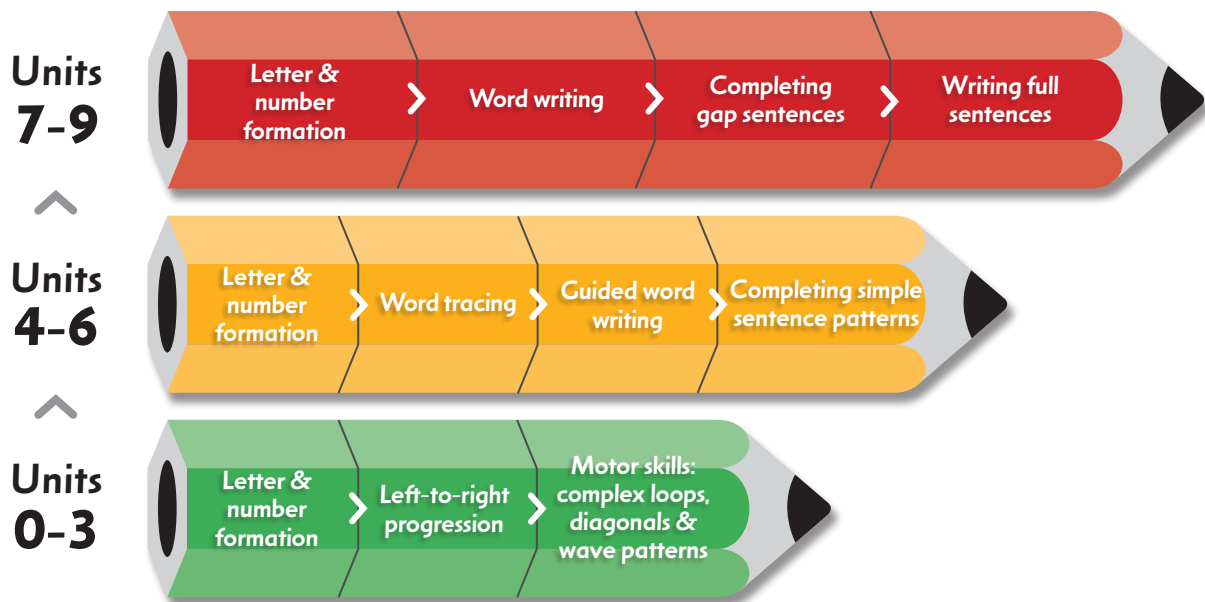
Units 7-9

Letter & number formation

Word writing

Completing gap sentences

Writing full sentences

Units 4-6

Letter & number formation

Word tracing

Guided word writing

Completing simple sentence patterns

Units 0-3

Letter & number formation

Left-to-right progression

Motor skills: complex loops, diagonals & wave patterns